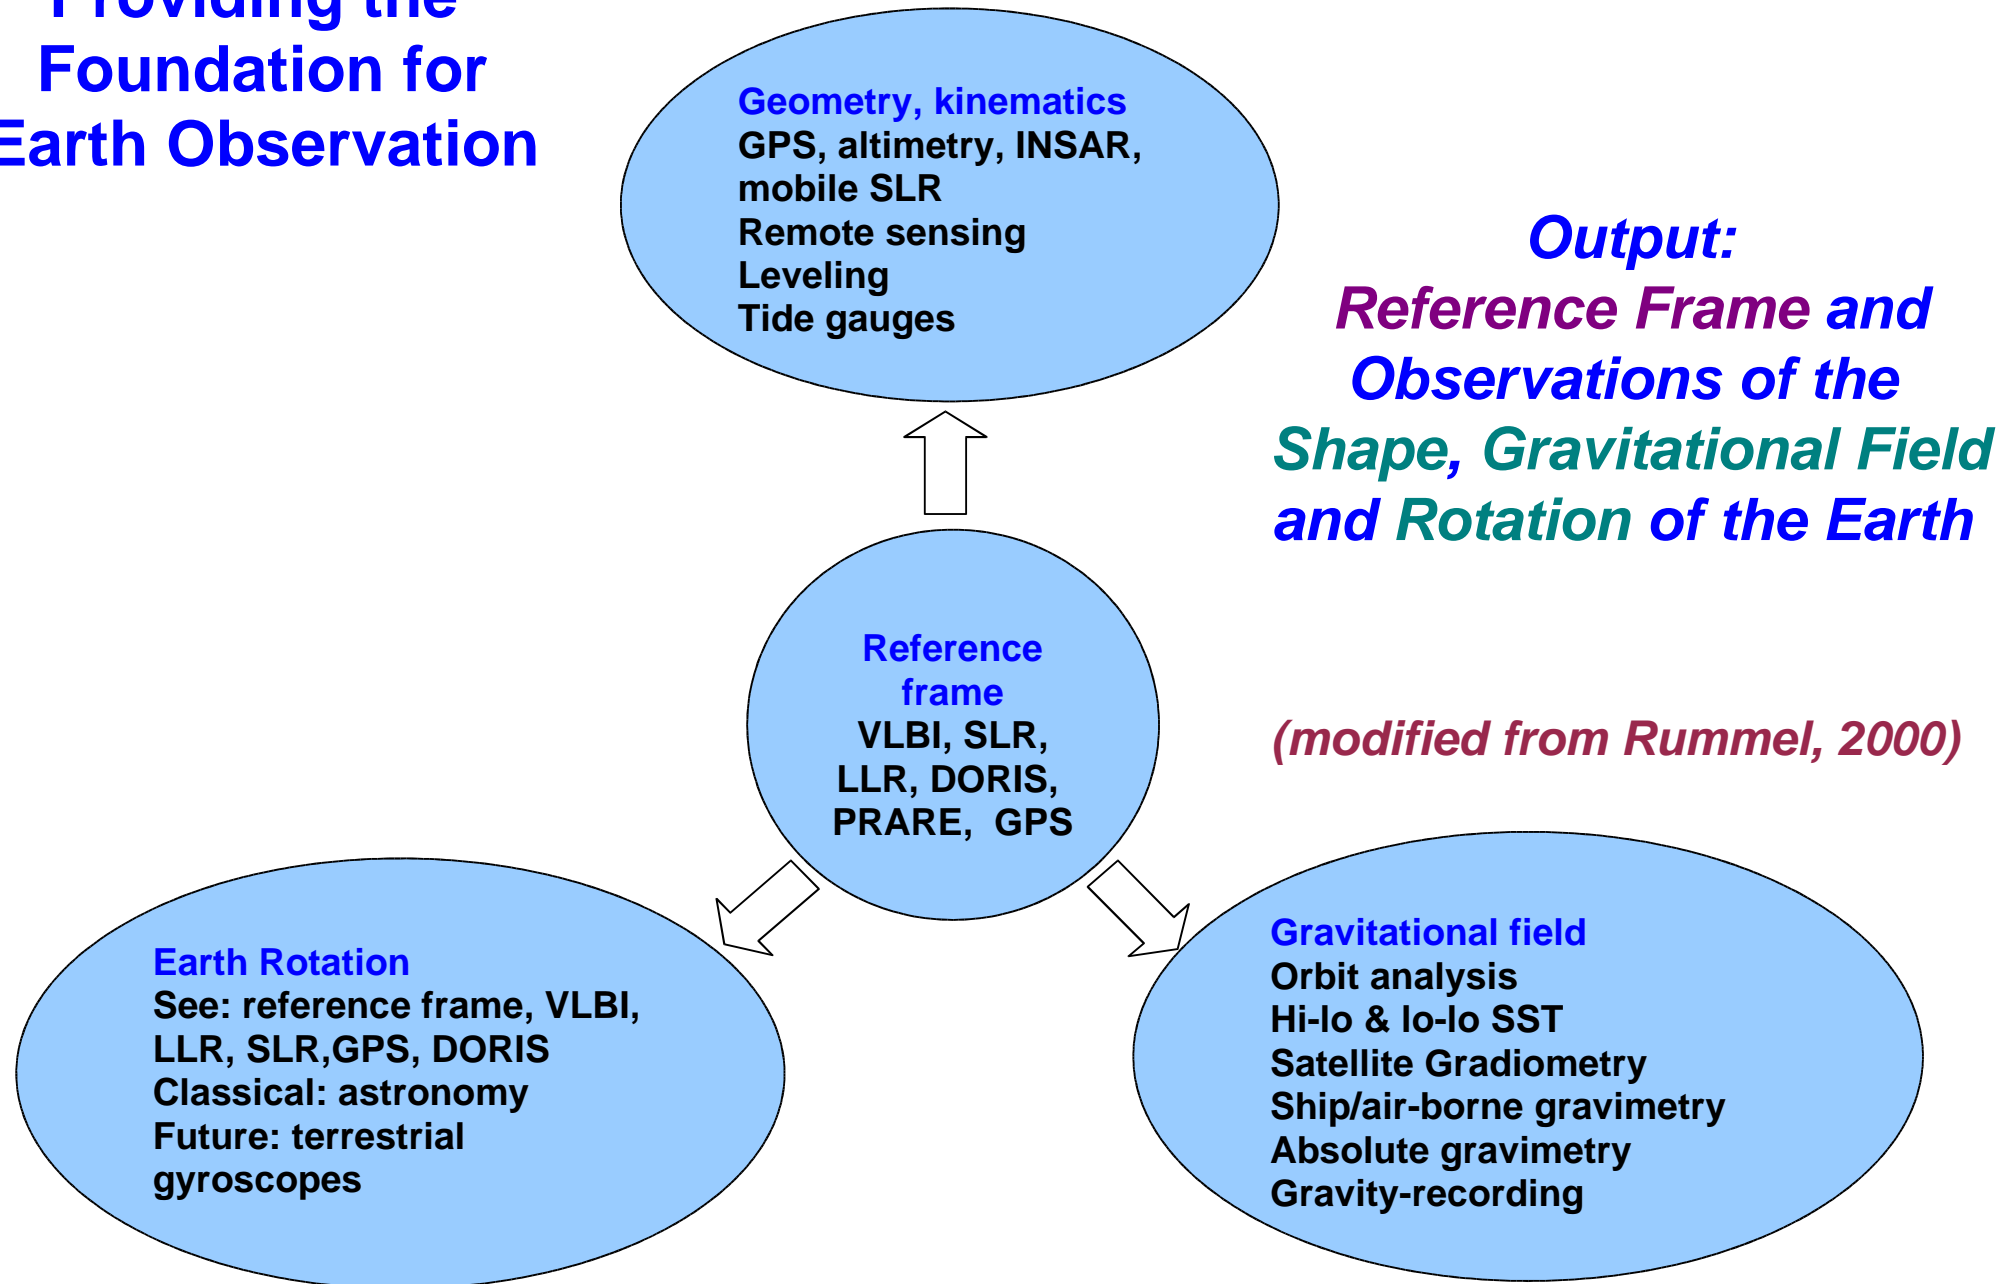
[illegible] the
Foundation for
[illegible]arth Observation

Geometry, kinematics
GPS, altimetry, INSAR, mobile SLR
Remote sensing
Leveling
Tide gauges

Output:
Reference Frame and Observations of the Shape, Gravitational Field and Rotation of the Earth

Reference frame
VLBI, SLR, LLR, DORIS, PRARE, GPS

(modified from Rummel, 2000)

Earth Rotation
See: reference frame, VLBI, LLR, SLR,GPS, DORIS
Classical: astronomy
Future: terrestrial gyroscopes

Gravitational field
Orbit analysis
Hi-lo & lo-lo SST
Satellite Gradiometry
Ship/air-borne gravimetry
Absolute gravimetry
Gravity-recording